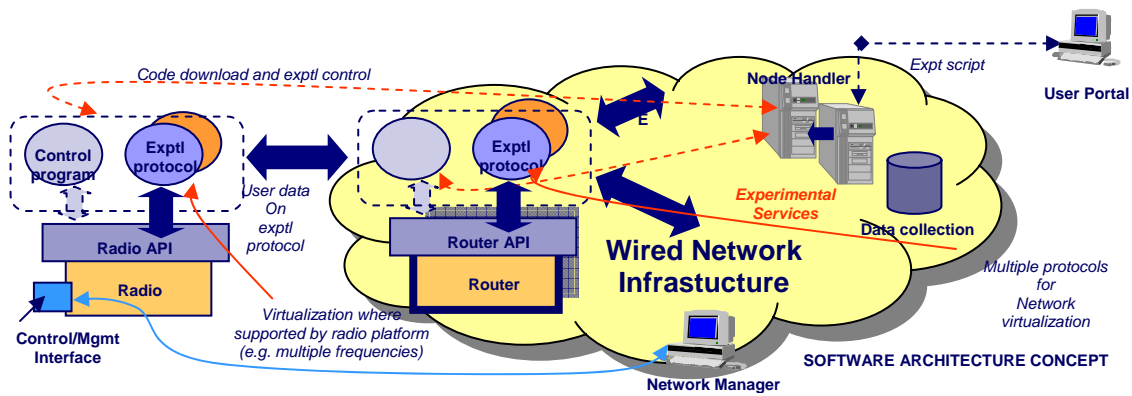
Code download and exptl control

Control program

Exptl protocol

Radio API

Radio

Control/Mgmt Interface

User data On exptl protocol

Virtualization where supported by radio platform (e.g. multiple frequencies)

Exptl protocol

Router API

Router

E

Node Handler

Expt script

User Portal

Experimental Services

Data collection

Wired Network Infrastucture

Multiple protocols for Network virtualization

Network Manager

SOFTWARE ARCHITECTURE CONCEPT